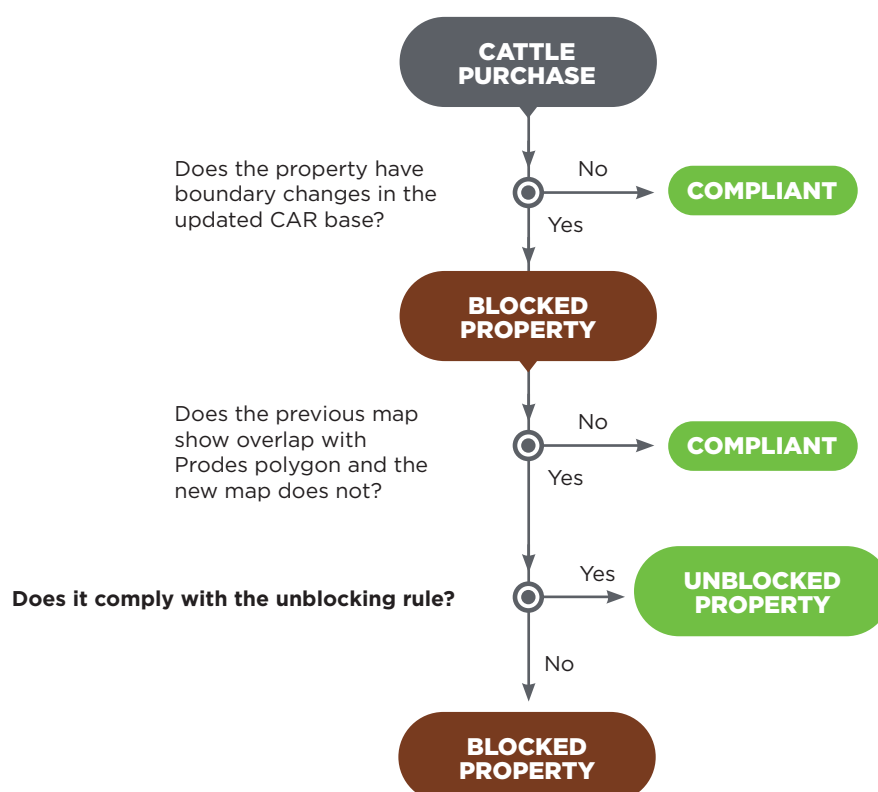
CATTLE PURCHASE

Does the property have boundary changes in the updated CAR base?

No

COMPLIANT

Yes

BLOCKED PROPERTY

Does the previous map show overlap with Prodes polygon and the new map does not?

No

COMPLIANT

Yes

Does it comply with the unblocking rule?

Yes

UNBLOCKED PROPERTY

No

BLOCKED PROPERTY